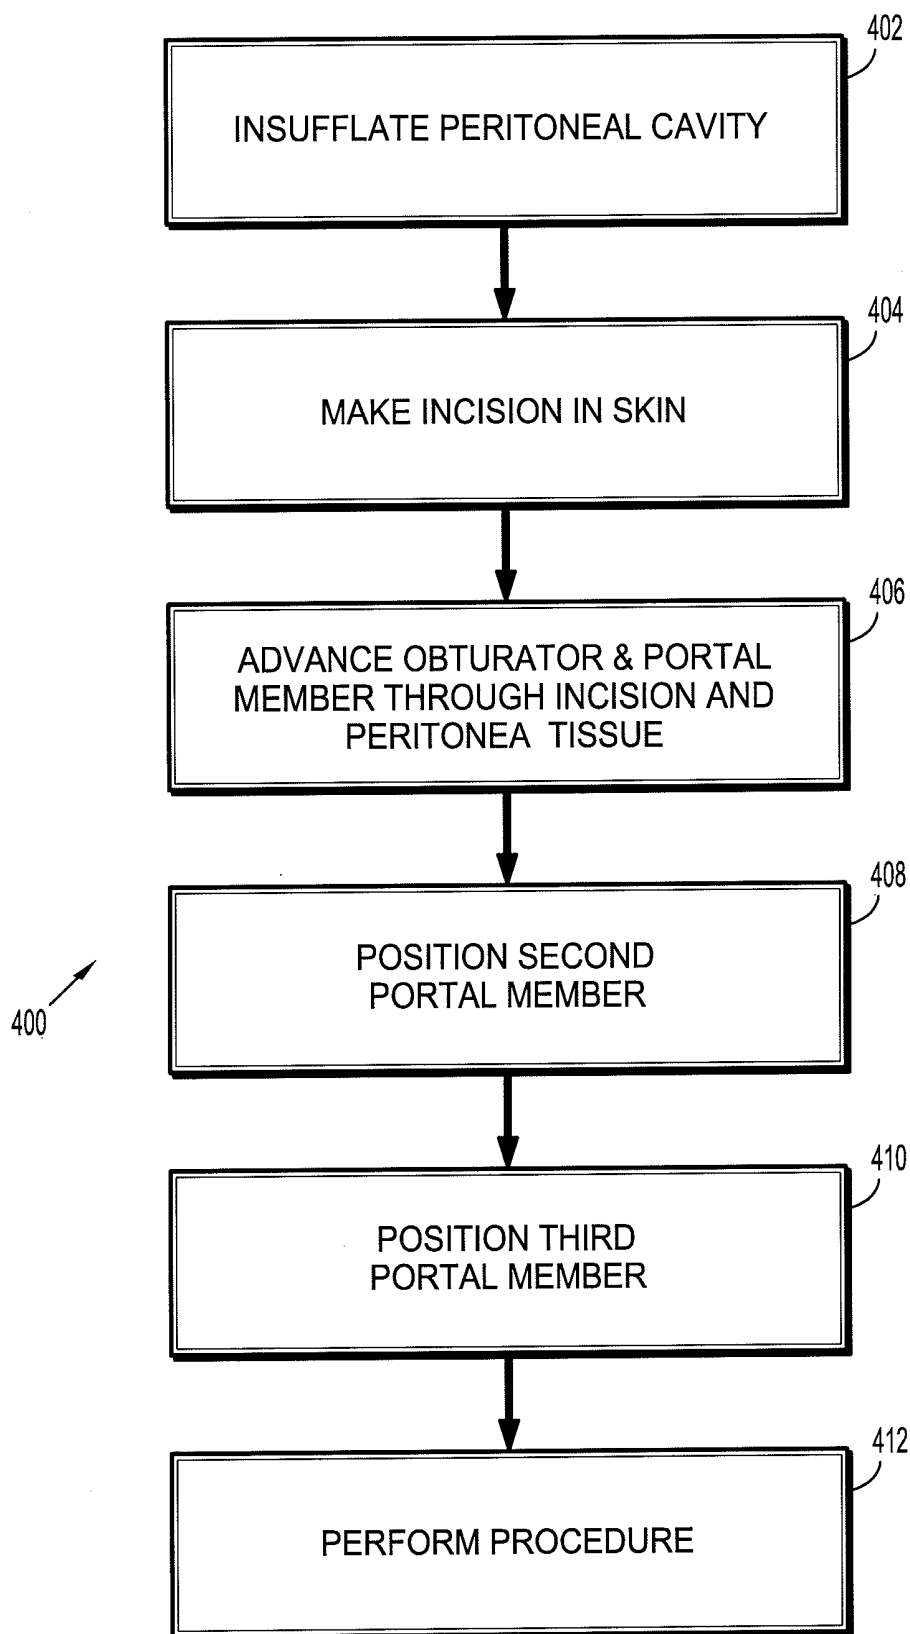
402

INSUFFLATE PERITONEAL CAVITY

404

MAKE INCISION IN SKIN

406

ADVANCE OBTURATOR & PORTAL MEMBER THROUGH INCISION AND PERITONEA TISSUE

408

POSITION SECOND PORTAL MEMBER

400

410

POSITION THIRD PORTAL MEMBER

412

PERFORM PROCEDURE